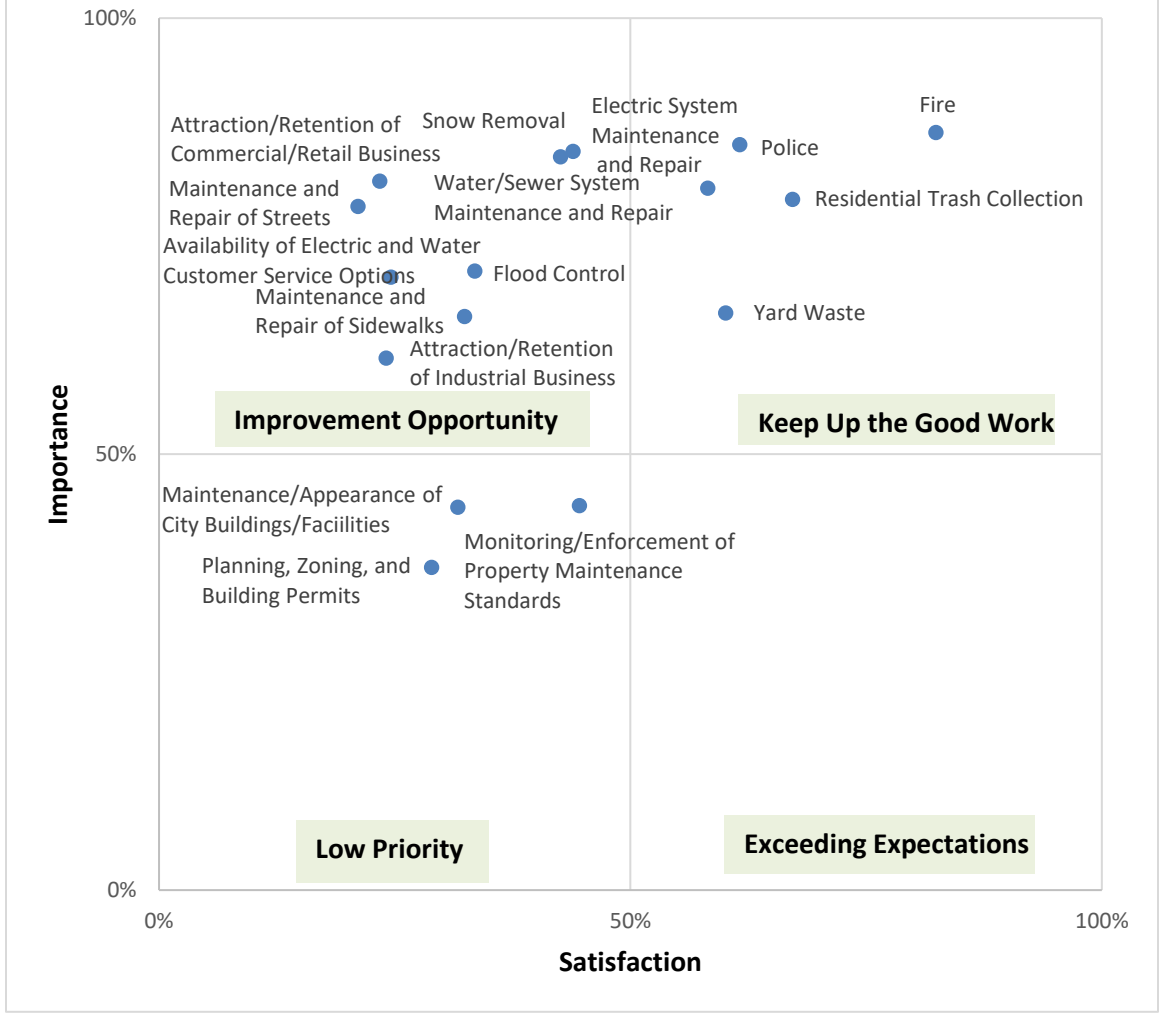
100%

Attraction/Retention of Commercial/Retail Business

Snow Removal

Electric System Maintenance and Repair

Fire

Police

Maintenance and Repair of Streets

Water/Sewer System Maintenance and Repair

Residential Trash Collection

Availability of Electric and Water Customer Service Options

Flood Control

Maintenance and Repair of Sidewalks

Yard Waste

Attraction/Retention of Industrial Business

Improvement Opportunity

Keep Up the Good Work

Importance

50%

Maintenance/Appearance of City Buildings/Faciilities

Monitoring/Enforcement of Property Maintenance Standards

Planning, Zoning, and Building Permits

Low Priority

Exceeding Expectations

0%

0%

50%

100%

Satisfaction